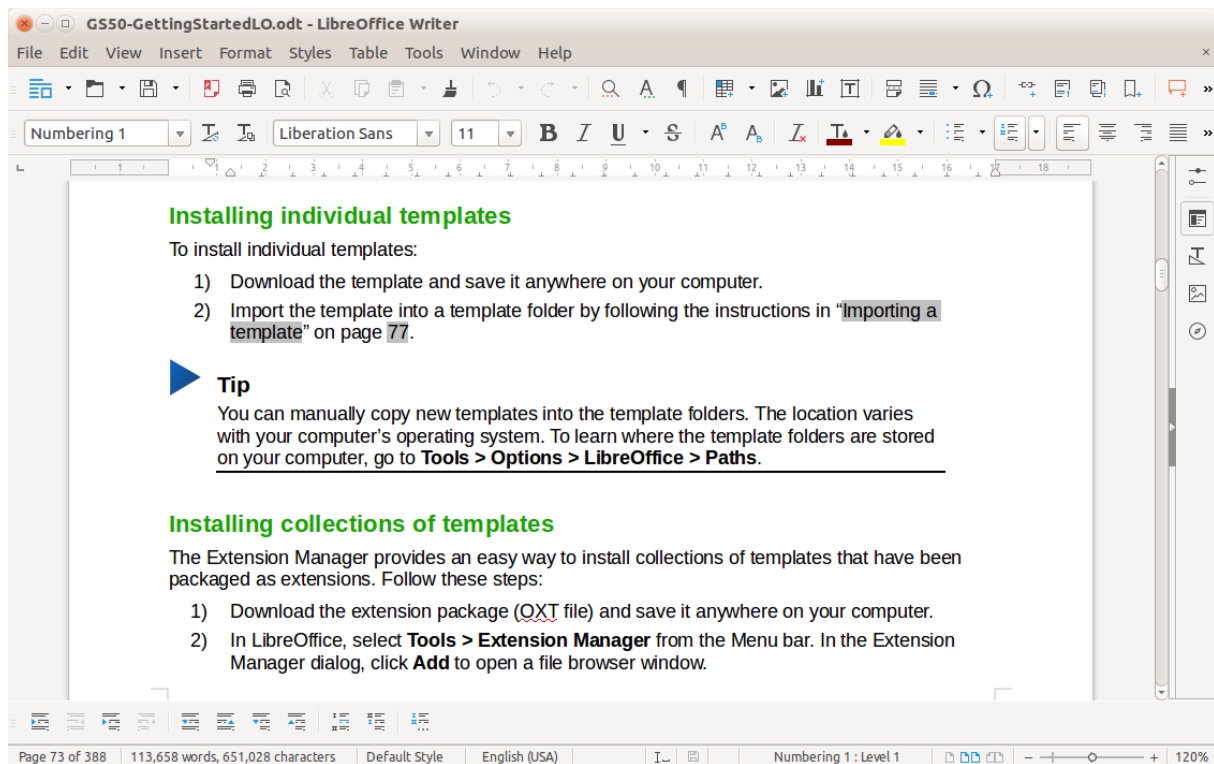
GS50-GettingStartedLO.odt - LibreOffice Writer

File Edit View Insert Format Styles Table Tools Window Help

Numbering 1 Liberation Sans 11

Installing individual templates

To install individual templates:

1) Download the template and save it anywhere on your computer.

2) Import the template into a template folder by following the instructions in "Importing a template" on page 77.

Tip

You can manually copy new templates into the template folders. The location varies with your computer's operating system. To learn where the template folders are stored on your computer, go to **Tools > Options > LibreOffice > Paths**.

Installing collections of templates

The Extension Manager provides an easy way to install collections of templates that have been packaged as extensions. Follow these steps:

1) Download the extension package (OXT file) and save it anywhere on your computer.

2) In LibreOffice, select **Tools > Extension Manager** from the Menu bar. In the Extension Manager dialog, click **Add** to open a file browser window.

Page 73 of 388 113,658 words, 651,028 characters Default Style English (USA) Numbering 1 : Level 1 120%